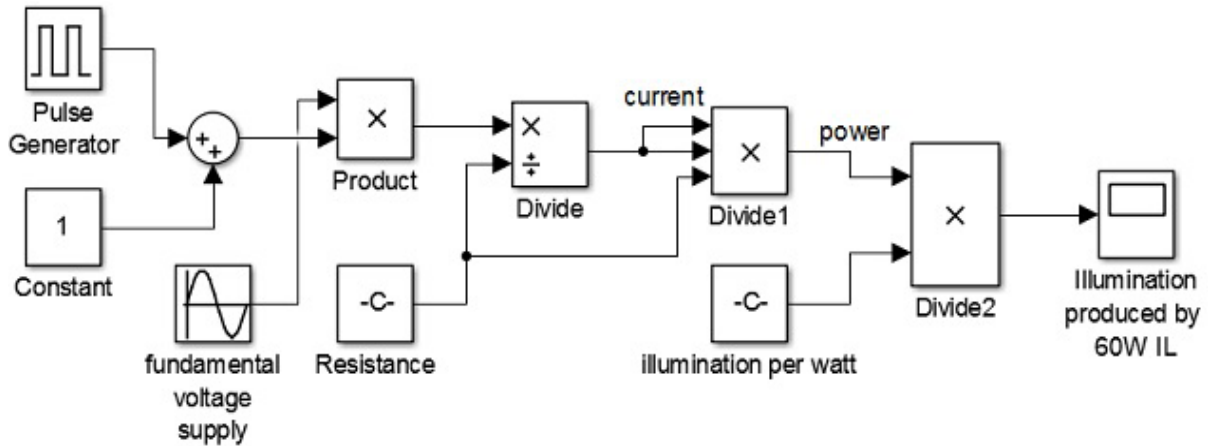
Pulse Generator

++

Constant

1

fundamental voltage supply

×

Product

-C-

Resistance

×
÷

Divide

current

×

Divide1

power

-C-

illumination per watt

×

Divide2

Illumination produced by 60W IL